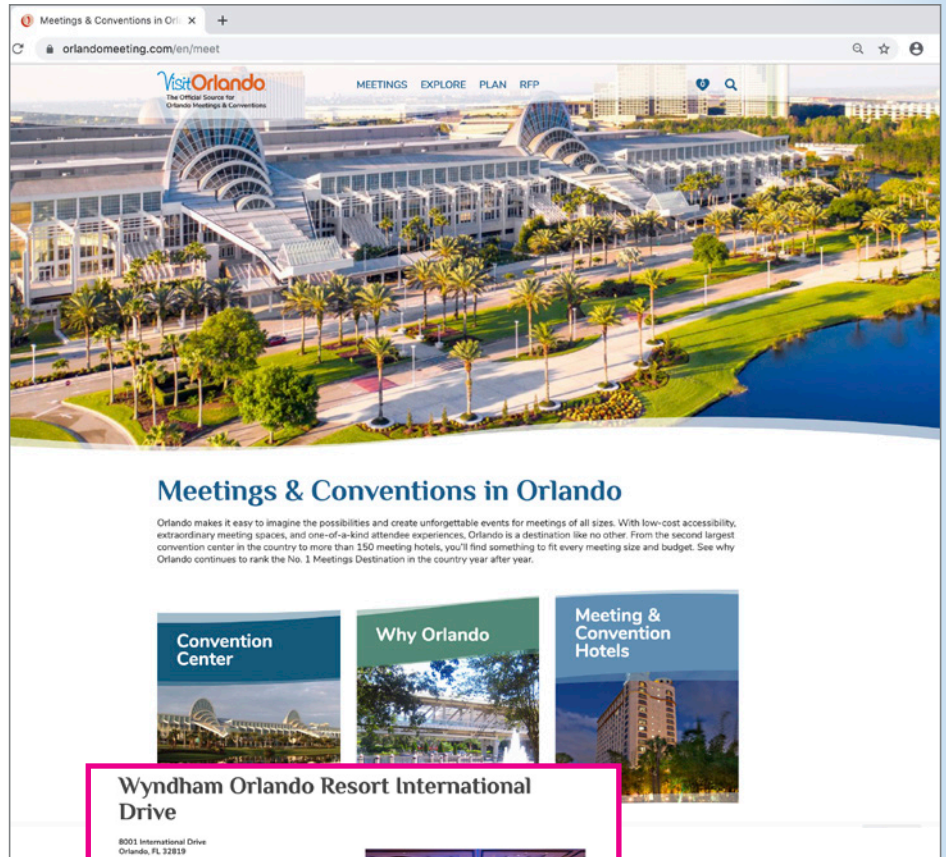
Meetings & Conventions in Orl ×
+
orlandomeeting.com/en/meet

VisitOrlando
The Official Source for Orlando Meetings & Conventions

MEETINGS EXPLORE PLAN RFP

Meetings & Conventions in Orlando

Orlando makes it easy to imagine the possibilities and create unforgettable events for meetings of all sizes. With low-cost accessibility, extraordinary meeting spaces, and one-of-a-kind attendee experiences, Orlando is a destination like no other. From the second largest convention center in the country to more than 150 meeting hotels, you'll find something to fit every meeting size and budget. See why Orlando continues to rank the No. 1 Meetings Destination in the country year after year.

Convention Center

Why Orlando

Meeting & Convention Hotels

Wyndham Orlando Resort International Drive

8001 International Drive
Orlando, FL 32819